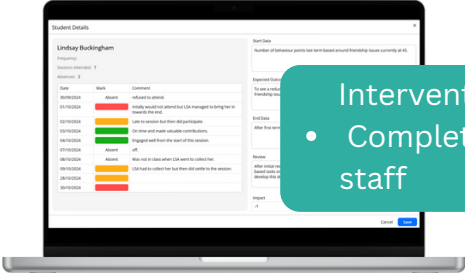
Student Details

Lindsay Buckingham

Frequency

Sessions Attended 7

Absences 3

| Date | Mark | Comment |
|---|---|---|
| 30/09/2024 | Absent | refused to attend |
| 01/10/2024 | | Initially would not attend but LSA managed to bring her in towards the end. |
| 02/10/2024 | | Late to session but then did participate |
| 03/10/2024 | | On time and made valuable contributions. |
| 04/10/2024 | | Engaged well from the start of this session. |
| 07/10/2024 | Absent | off |
| 08/10/2024 | Absent | Was not in class when LSA went to collect her. |
| 09/10/2024 | | LSA had to collect her but then did settle to the session. |
| 28/10/2024 | | |
| 30/10/2024 | | |

Start Data

Number of behaviour points last term based around friendship issues currently at 45.

Expected Outco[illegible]

To see a reduc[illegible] friendship issu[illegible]

End Data

After first term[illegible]

Review

After initial res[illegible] based tools on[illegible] develop this in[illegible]

Impact

-1

Cancel Save

Intervent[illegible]

• Complet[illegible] staff